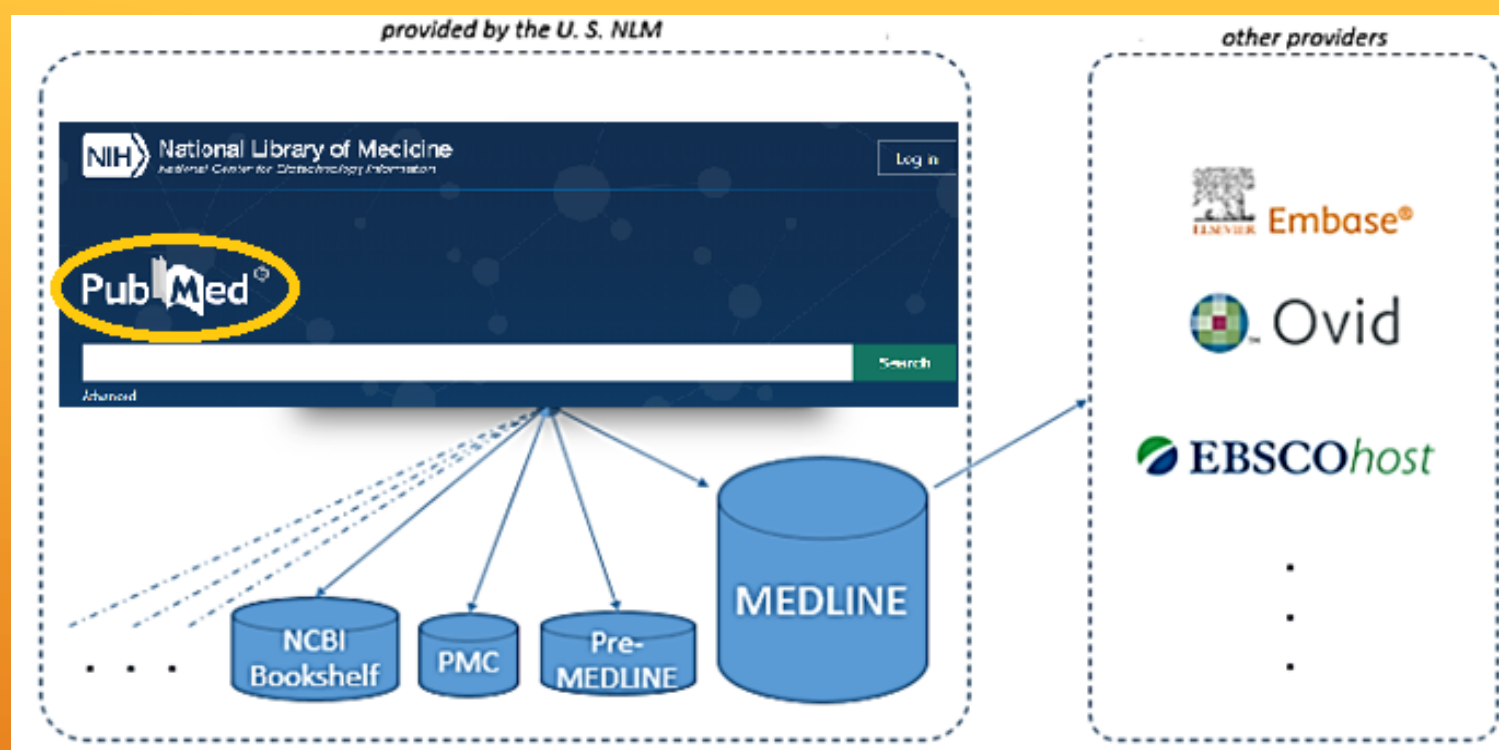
provided by the U. S. NLM

other providers

NIH National Library of Medicine
National Center for Biotechnology Information

Log in

PubMed

Search

Advanced

. . .

NCBI Bookshelf

PMC

Pre-MEDLINE

MEDLINE

ELSEVIER Embase®

Ovid

EBSCOhost

.
.
.